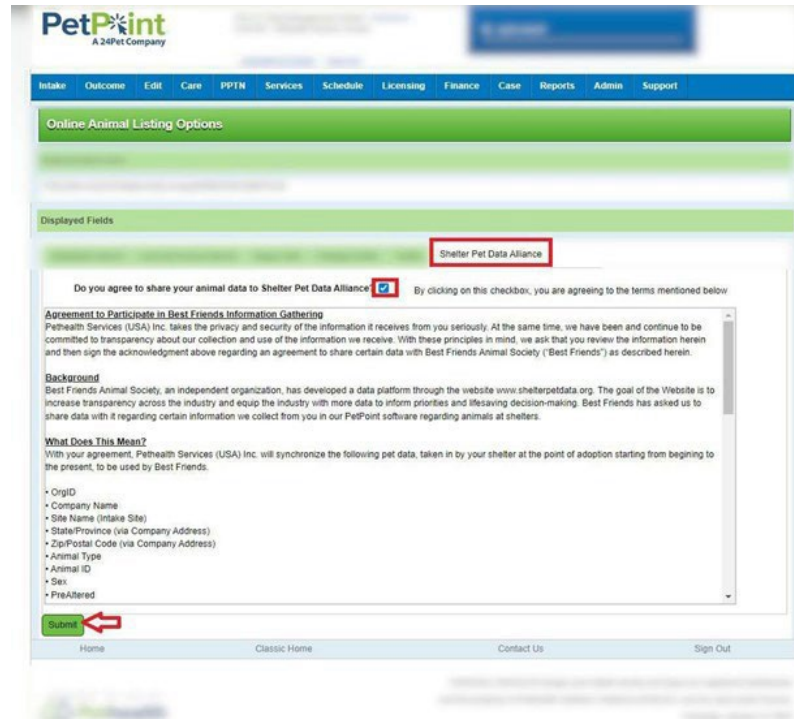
PetPoint
A 24Pet Company

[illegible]

Intake Outcome Edit Care PPTN Services Schedule Licensing Finance Case Reports Admin Support

Online Animal Listing Options

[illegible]

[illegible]

Displayed Fields

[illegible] Shelter Pet Data Alliance

Do you agree to share your animal data to Shelter Pet Data Alliance? By clicking on this checkbox, you are agreeing to the terms mentioned below

Agreement to Participate in Best Friends Information Gathering
Pethealth Services (USA) Inc. takes the privacy and security of the information it receives from you seriously. At the same time, we have been and continue to be committed to transparency about our collection and use of the information we receive. With these principles in mind, we ask that you review the information herein and then sign the acknowledgment above regarding an agreement to share certain data with Best Friends Animal Society ("Best Friends") as described herein.

Background
Best Friends Animal Society, an independent organization, has developed a data platform through the website www.shelterpetdata.org. The goal of the Website is to increase transparency across the industry and equip the industry with more data to inform priorities and lifesaving decision-making. Best Friends has asked us to share data with it regarding certain information we collect from you in our PetPoint software regarding animals at shelters.

What Does This Mean?
With your agreement, Pethealth Services (USA) Inc. will synchronize the following pet data, taken in by your shelter at the point of adoption starting from begining to the present, to be used by Best Friends.

• OrgID
• Company Name
• Site Name (Intake Site)
• State/Province (via Company Address)
• Zip/Postal Code (via Company Address)
• Animal Type
• Animal ID
• Sex
• PreAltered

Submit

Home Classic Home Contact Us Sign Out

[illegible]